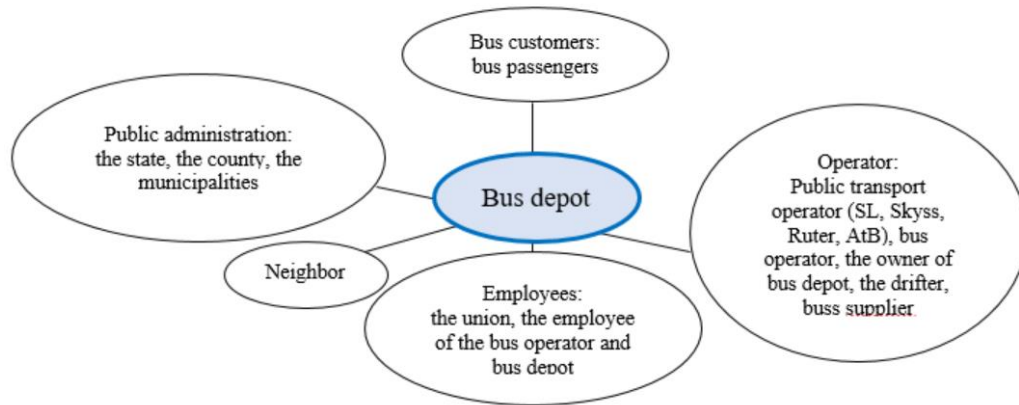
Bus customers: bus passengers

Public administration: the state, the county, the municipalities

Bus depot

Operator: Public transport operator (SL, Skyss, Ruter, AtB), bus operator, the owner of bus depot, the drifter, buss supplier

Neighbor

Employees: the union, the employee of the bus operator and bus depot